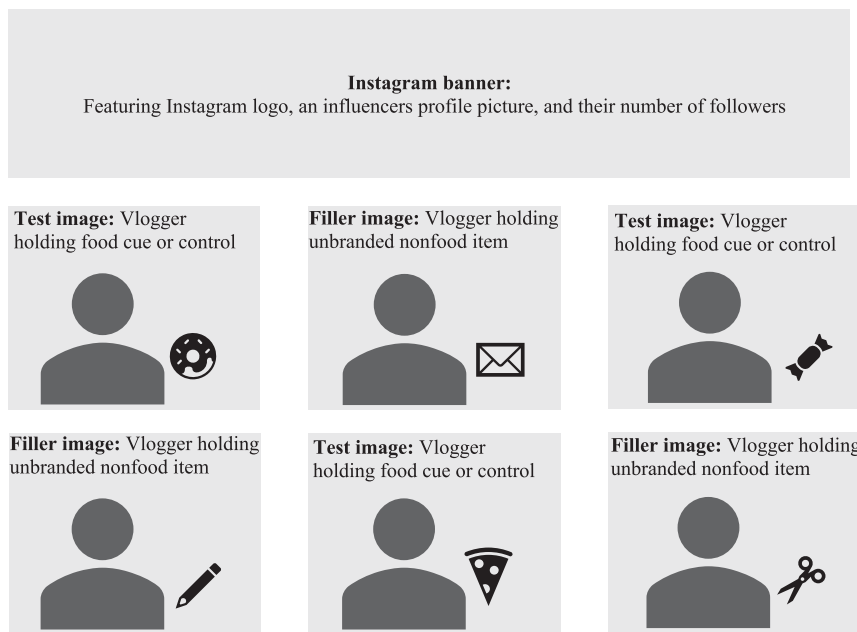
**Instagram banner:**
Featuring Instagram logo, an influencers profile picture, and their number of followers

**Test image:** Vlogger holding food cue or control

**Filler image:** Vlogger holding unbranded nonfood item

**Test image:** Vlogger holding food cue or control

**Filler image:** Vlogger holding unbranded nonfood item

**Test image:** Vlogger holding food cue or control

**Filler image:** Vlogger holding unbranded nonfood item